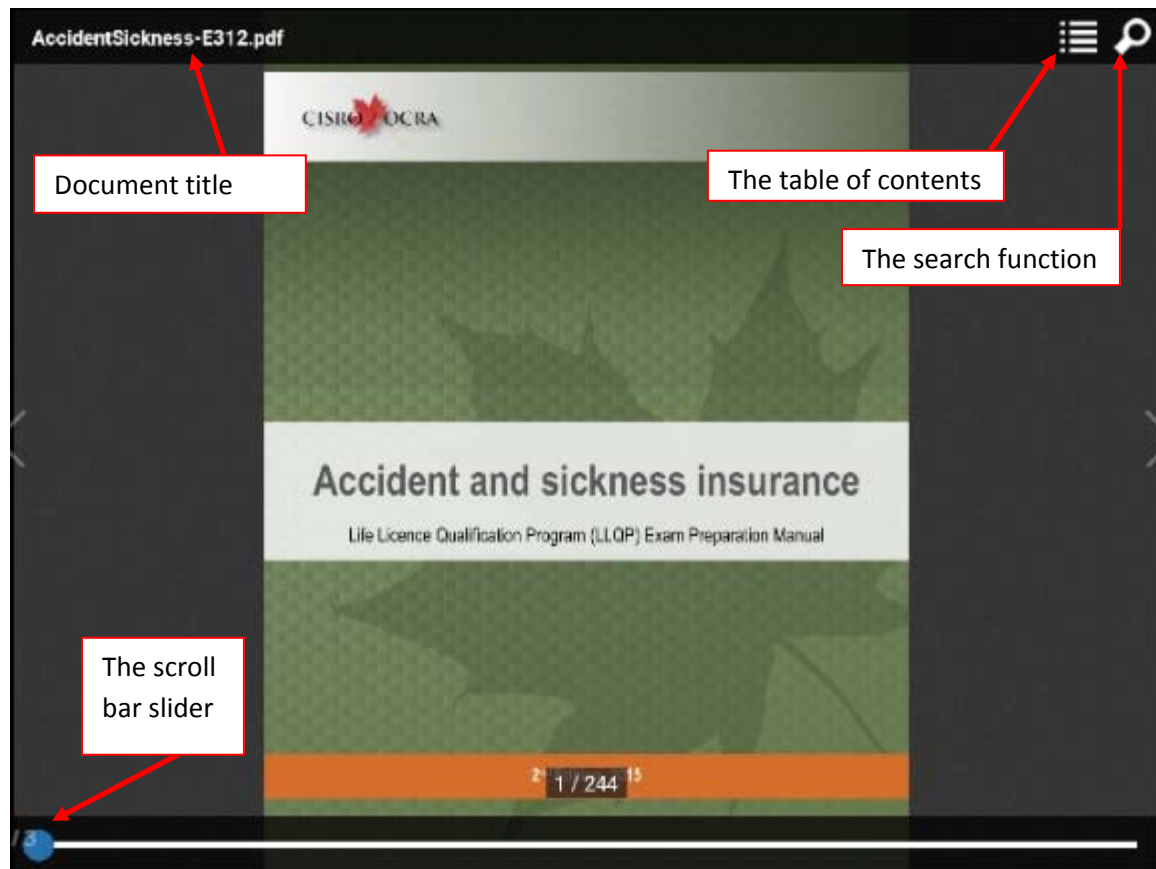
AccidentSickness-E312.pdf

Document title

The table of contents

The search function

CISRO OCRA

Accident and sickness insurance

Life Licence Qualification Program (LLQP) Exam Preparation Manual

The scroll bar slider

2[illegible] 1 / 244 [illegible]15

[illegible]